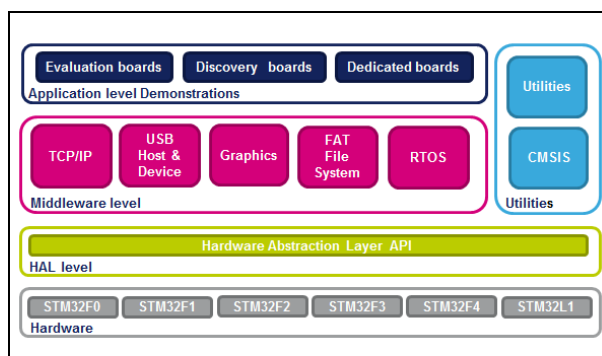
Evaluation boards
Discovery boards
Dedicated boards
Application level Demonstrations

Utilities
CMSIS
Utilities

TCP/IP
USB Host & Device
Graphics
FAT File System
RTOS
Middleware level

Hardware Abstraction Layer API
HAL level

STM32F0
STM32F1
STM32F2
STM32F3
STM32F4
STM32L1
Hardware